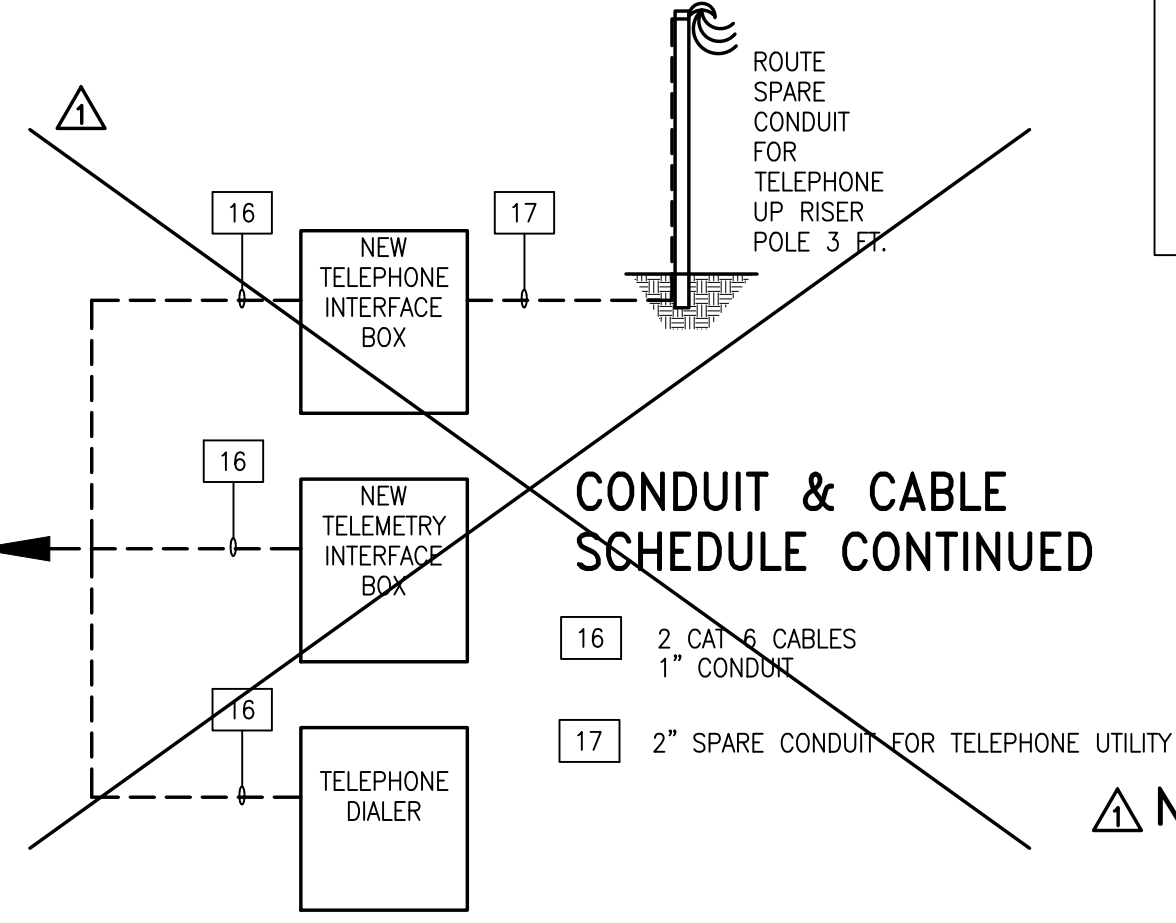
1

ROUTE SPARE CONDUIT FOR TELEPHONE UP RISER POLE 3 FT.

16

17

NEW TELEPHONE INTERFACE BOX

16

NEW TELEMETRY INTERFACE BOX

16

TELEPHONE DIALER

CONDUIT & CABLE SCHEDULE CONTINUED

16 2 CAT 6 CABLES 1" CONDUIT

17 2" SPARE CONDUIT FOR TELEPHONE UTILITY

1 N